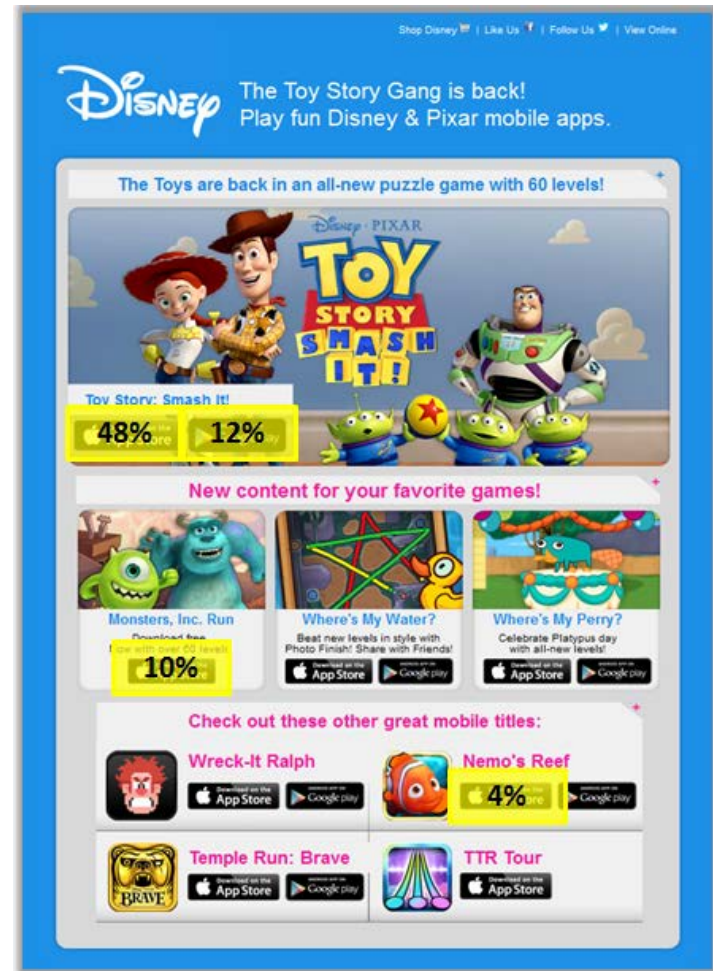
Shop Disney | Like Us | Follow Us | View Online

Disney

The Toy Story Gang is back!
Play fun Disney & Pixar mobile apps.

The Toys are back in an all-new puzzle game with 60 levels!

Disney · PIXAR
TOY STORY SMASH IT!

Toy Story: Smash It!
48% 12%

New content for your favorite games!

Monsters, Inc. Run
Download free
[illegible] with over 60 levels
10%

Where's My Water?
Beat new levels in style with Photo Finish! Share with Friends!
Download on the App Store
Google play

Where's My Perry?
Celebrate Platypus day with all-new levels!
Download on the App Store
Google play

Check out these other great mobile titles:

Wreck-It Ralph
Download on the App Store
Google play

Nemo's Reef
4%
Google play

Temple Run: Brave
BRAVE
Download on the App Store
Google play

TTR Tour
Download on the App Store